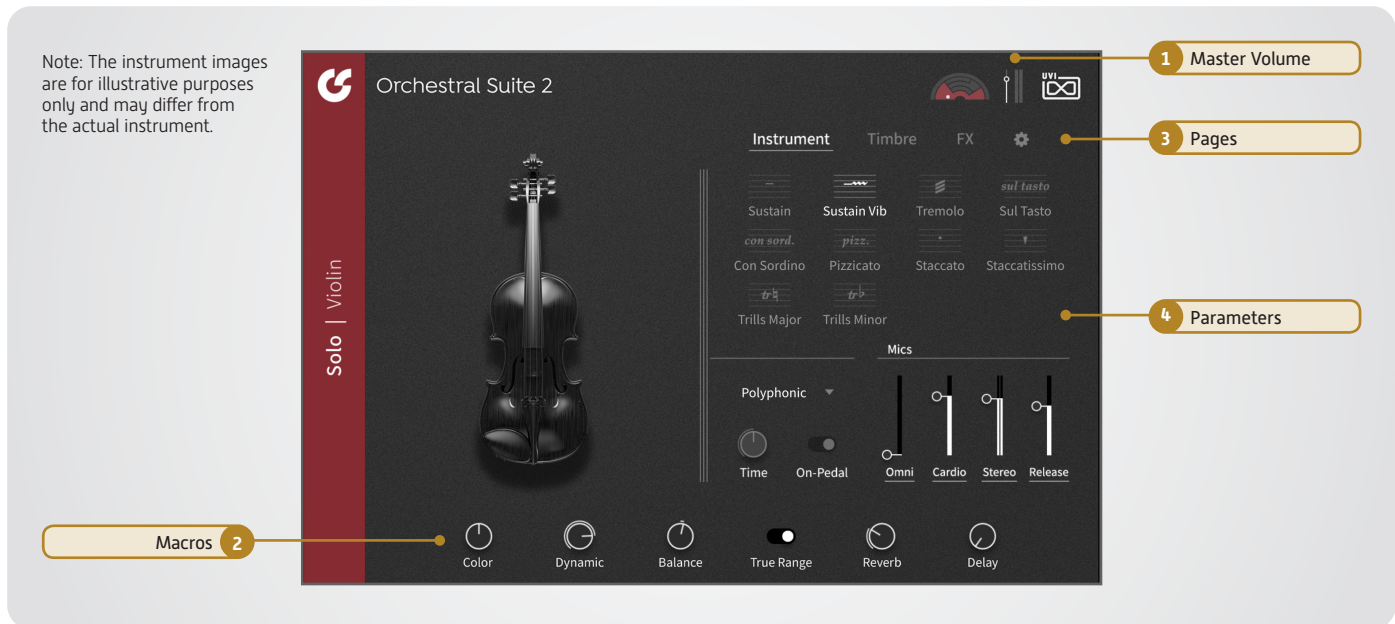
Note: The instrument images are for illustrative purposes only and may differ from the actual instrument.

Orchestral Suite 2

UVI

1 Master Volume

Instrument Timbre FX

3 Pages

Solo | Violin

sul tasto

Sustain Sustain Vib Tremolo Sul Tasto

con sord. pizz.

Con Sordino Pizzicato Staccato Staccatissimo

Trills Major Trills Minor

4 Parameters

Mics

Polyphonic

Time On-Pedal

Omni Cardio Stereo Release

Macros 2

Color Dynamic Balance True Range Reverb Delay